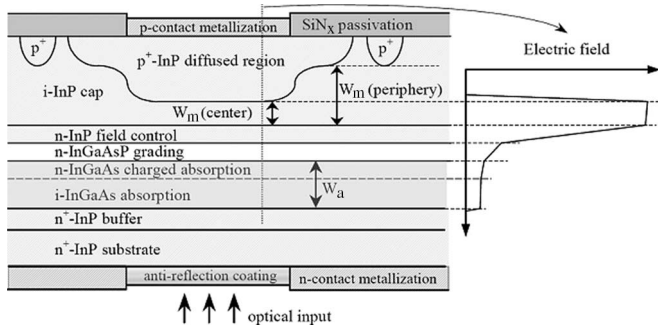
p-contact metallization

$SiN_x$ passivation

$p^+$

$p^+$-InP diffused region

$p^+$

Electric field

i-InP cap

$W_m$ (periphery)

$W_m$ (center)

n-InP field control

n-InGaAsP grading

n-InGaAs charged absorption

$W_a$

i-InGaAs absorption

$n^+$-InP buffer

$n^+$-InP substrate

anti-reflection coating

n-contact metallization

optical input